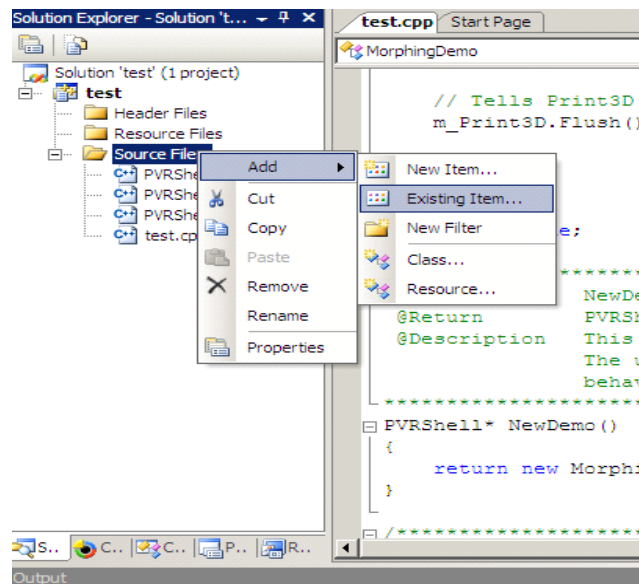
Solution Explorer - Solution 't...

Solution 'test' (1 project)
test
Header Files
Resource Files
Source Files
PVRShe
PVRShe
PVRShe
test.cp

Add
Cut
Copy
Paste
Remove
Rename
Properties

New Item...
Existing Item...
New Filter
Class...
Resource...

test.cpp
Start Page
MorphingDemo

// Tells Print3D
m_Print3D.Flush()

e;

NewDe
@Return PVRSh
@Description This
The u
behav

PVRShell* NewDemo()
{
return new Morphi
}

S.. C.. C.. P.. R..
Output